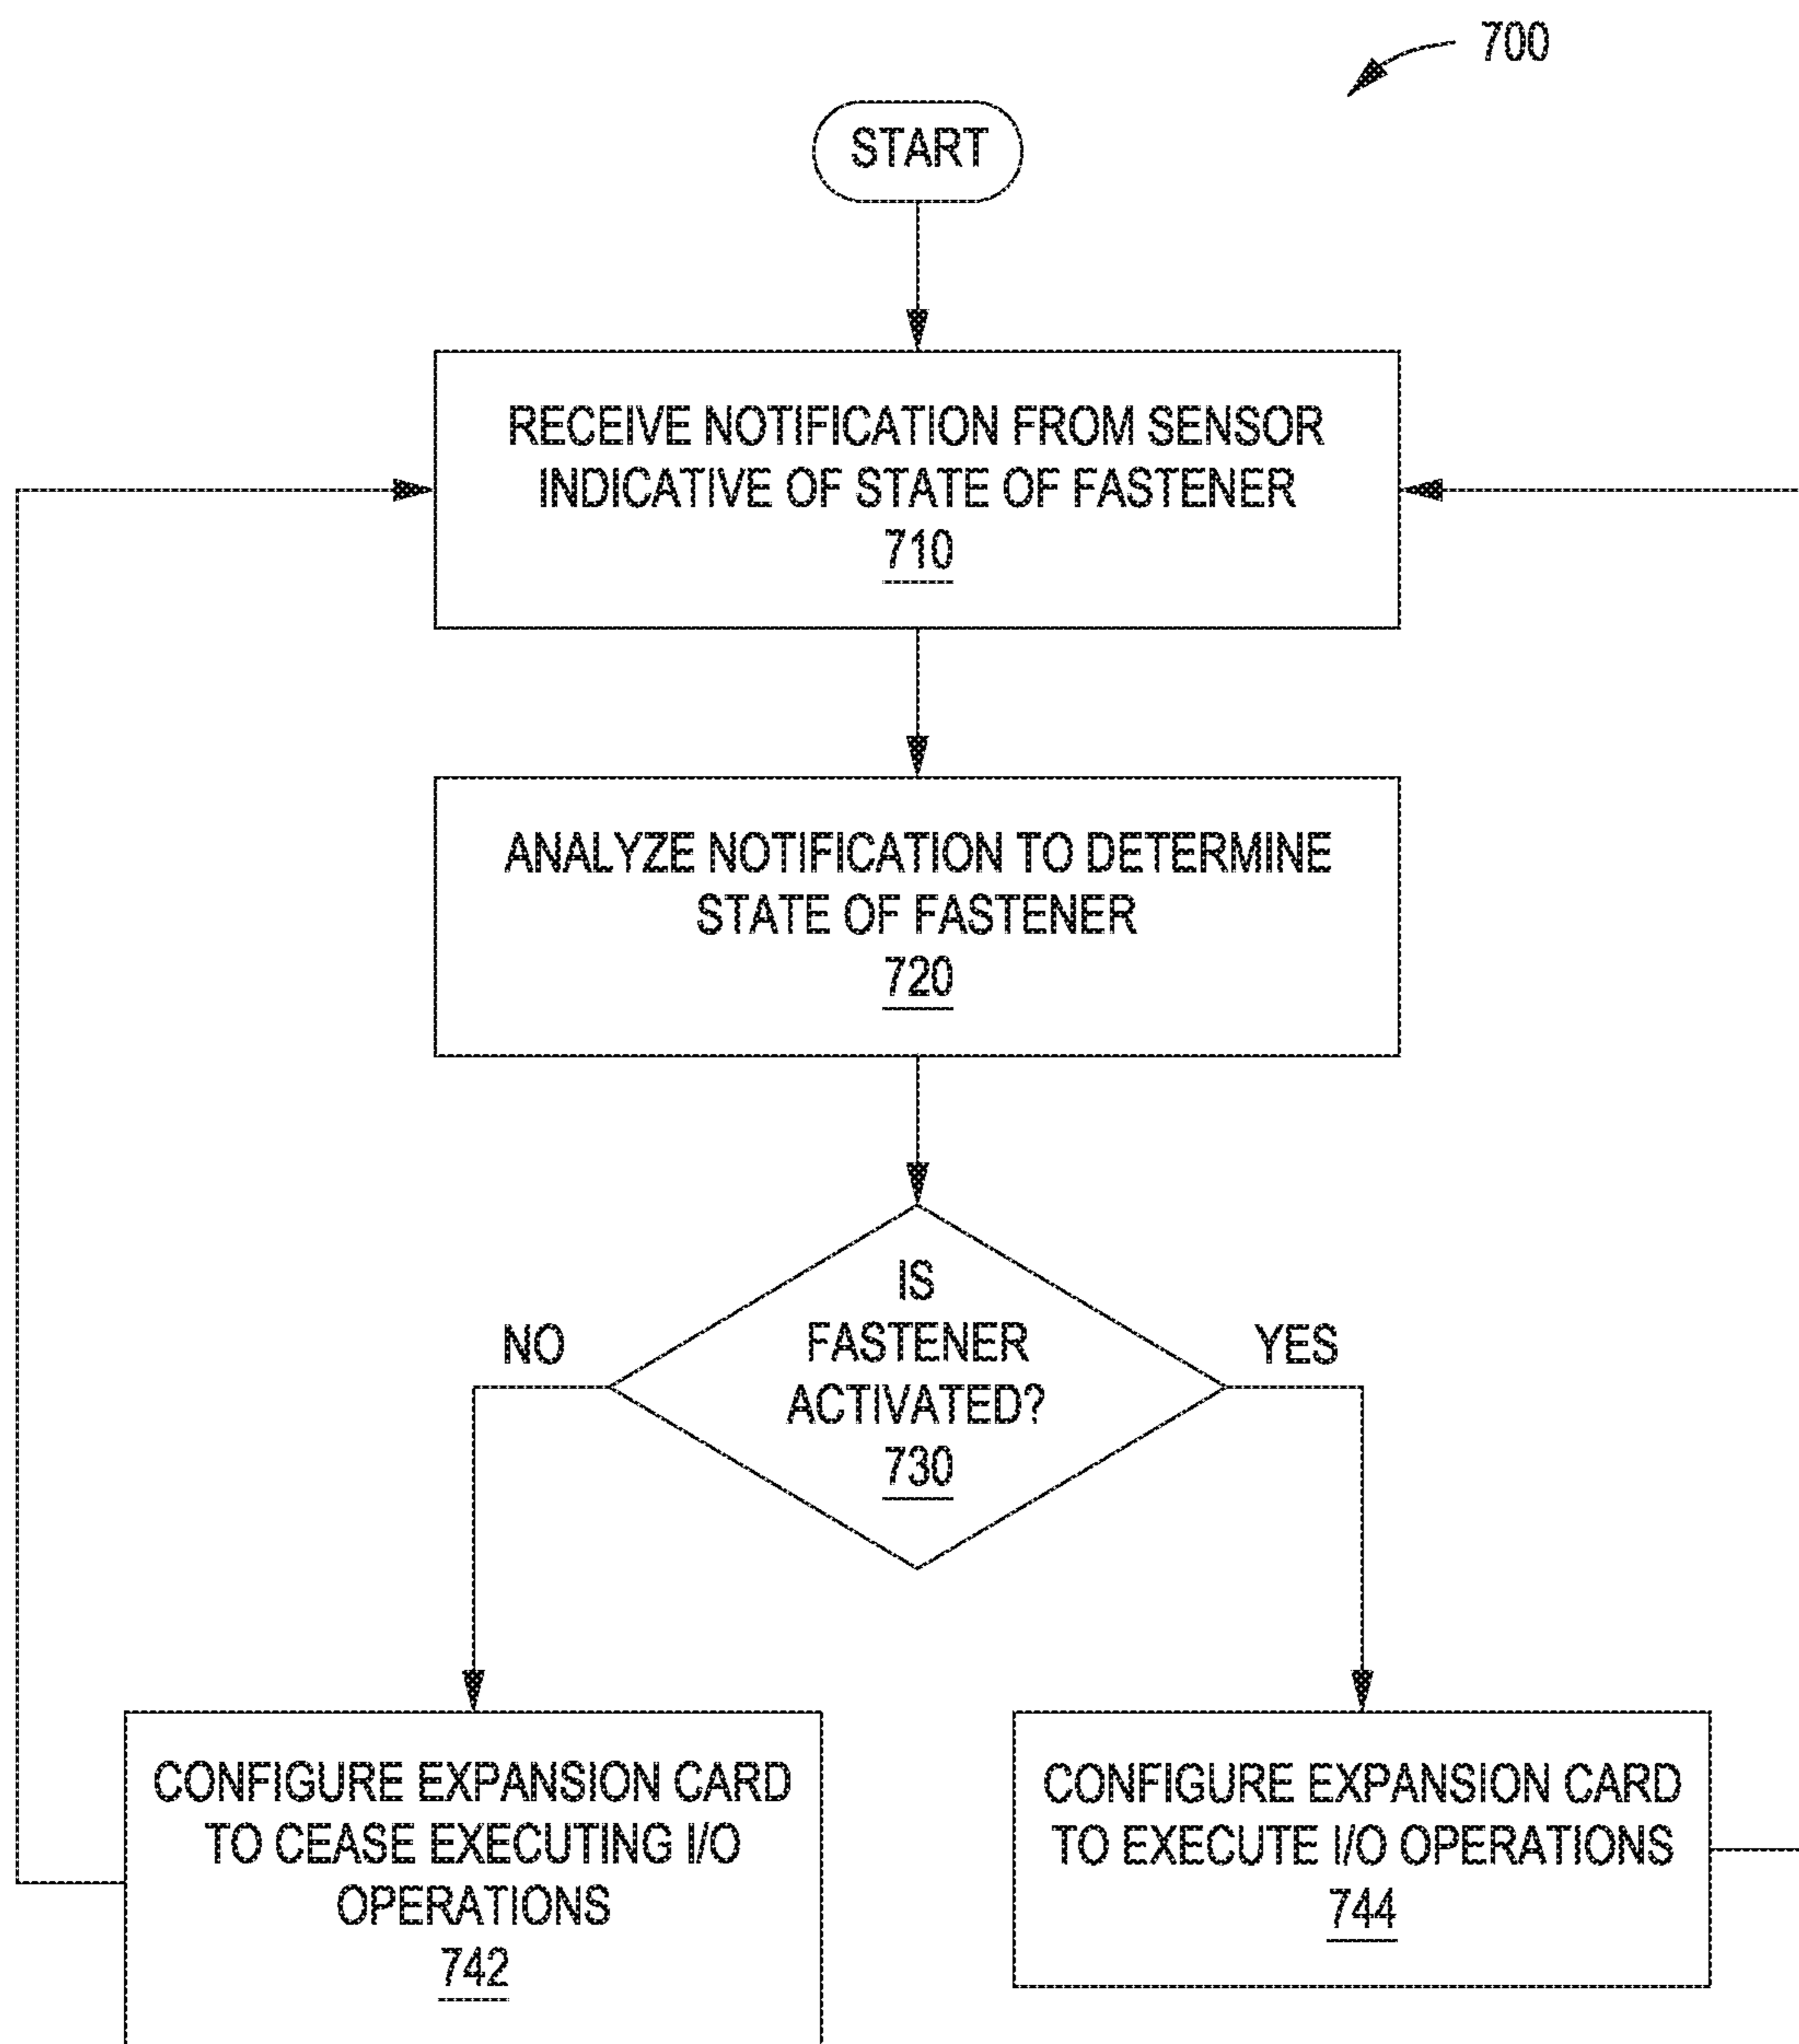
700

START

RECEIVE NOTIFICATION FROM SENSOR INDICATIVE OF STATE OF FASTENER
710

ANALYZE NOTIFICATION TO DETERMINE STATE OF FASTENER
720

NO

IS FASTENER ACTIVATED?
730

YES

CONFIGURE EXPANSION CARD TO CEASE EXECUTING I/O OPERATIONS
742

CONFIGURE EXPANSION CARD TO EXECUTE I/O OPERATIONS
744